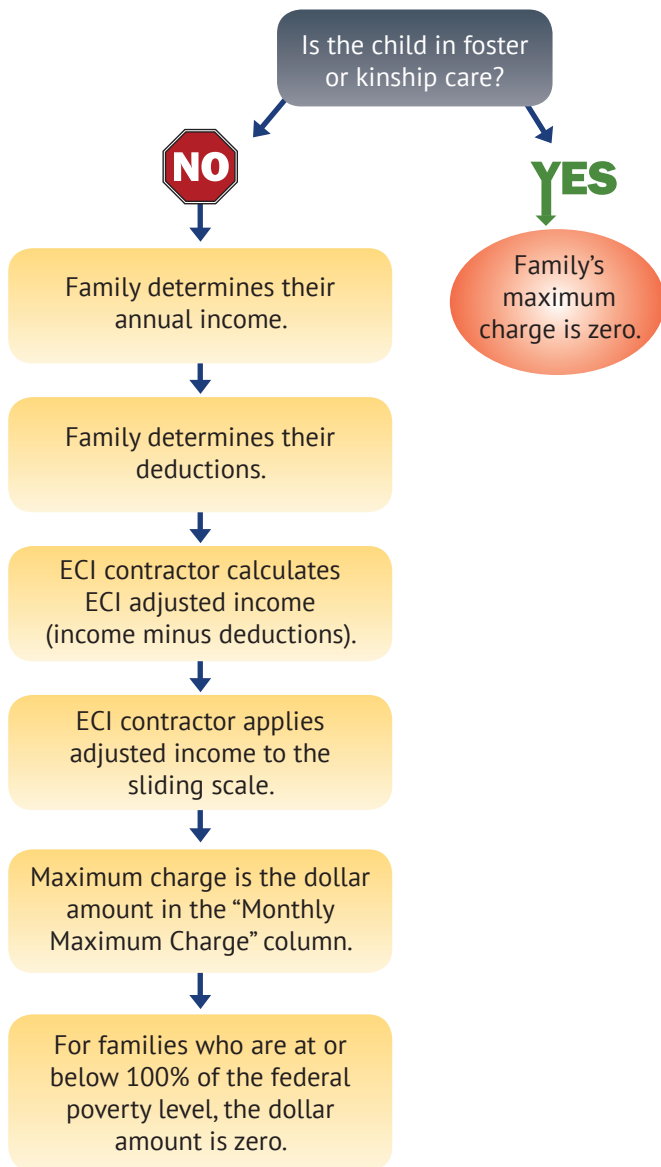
Is the child in foster or kinship care?

NO

YES

Family's maximum charge is zero.

Family determines their annual income.

Family determines their deductions.

ECI contractor calculates ECI adjusted income (income minus deductions).

ECI contractor applies adjusted income to the sliding scale.

Maximum charge is the dollar amount in the "Monthly Maximum Charge" column.

For families who are at or below 100% of the federal poverty level, the dollar amount is zero.